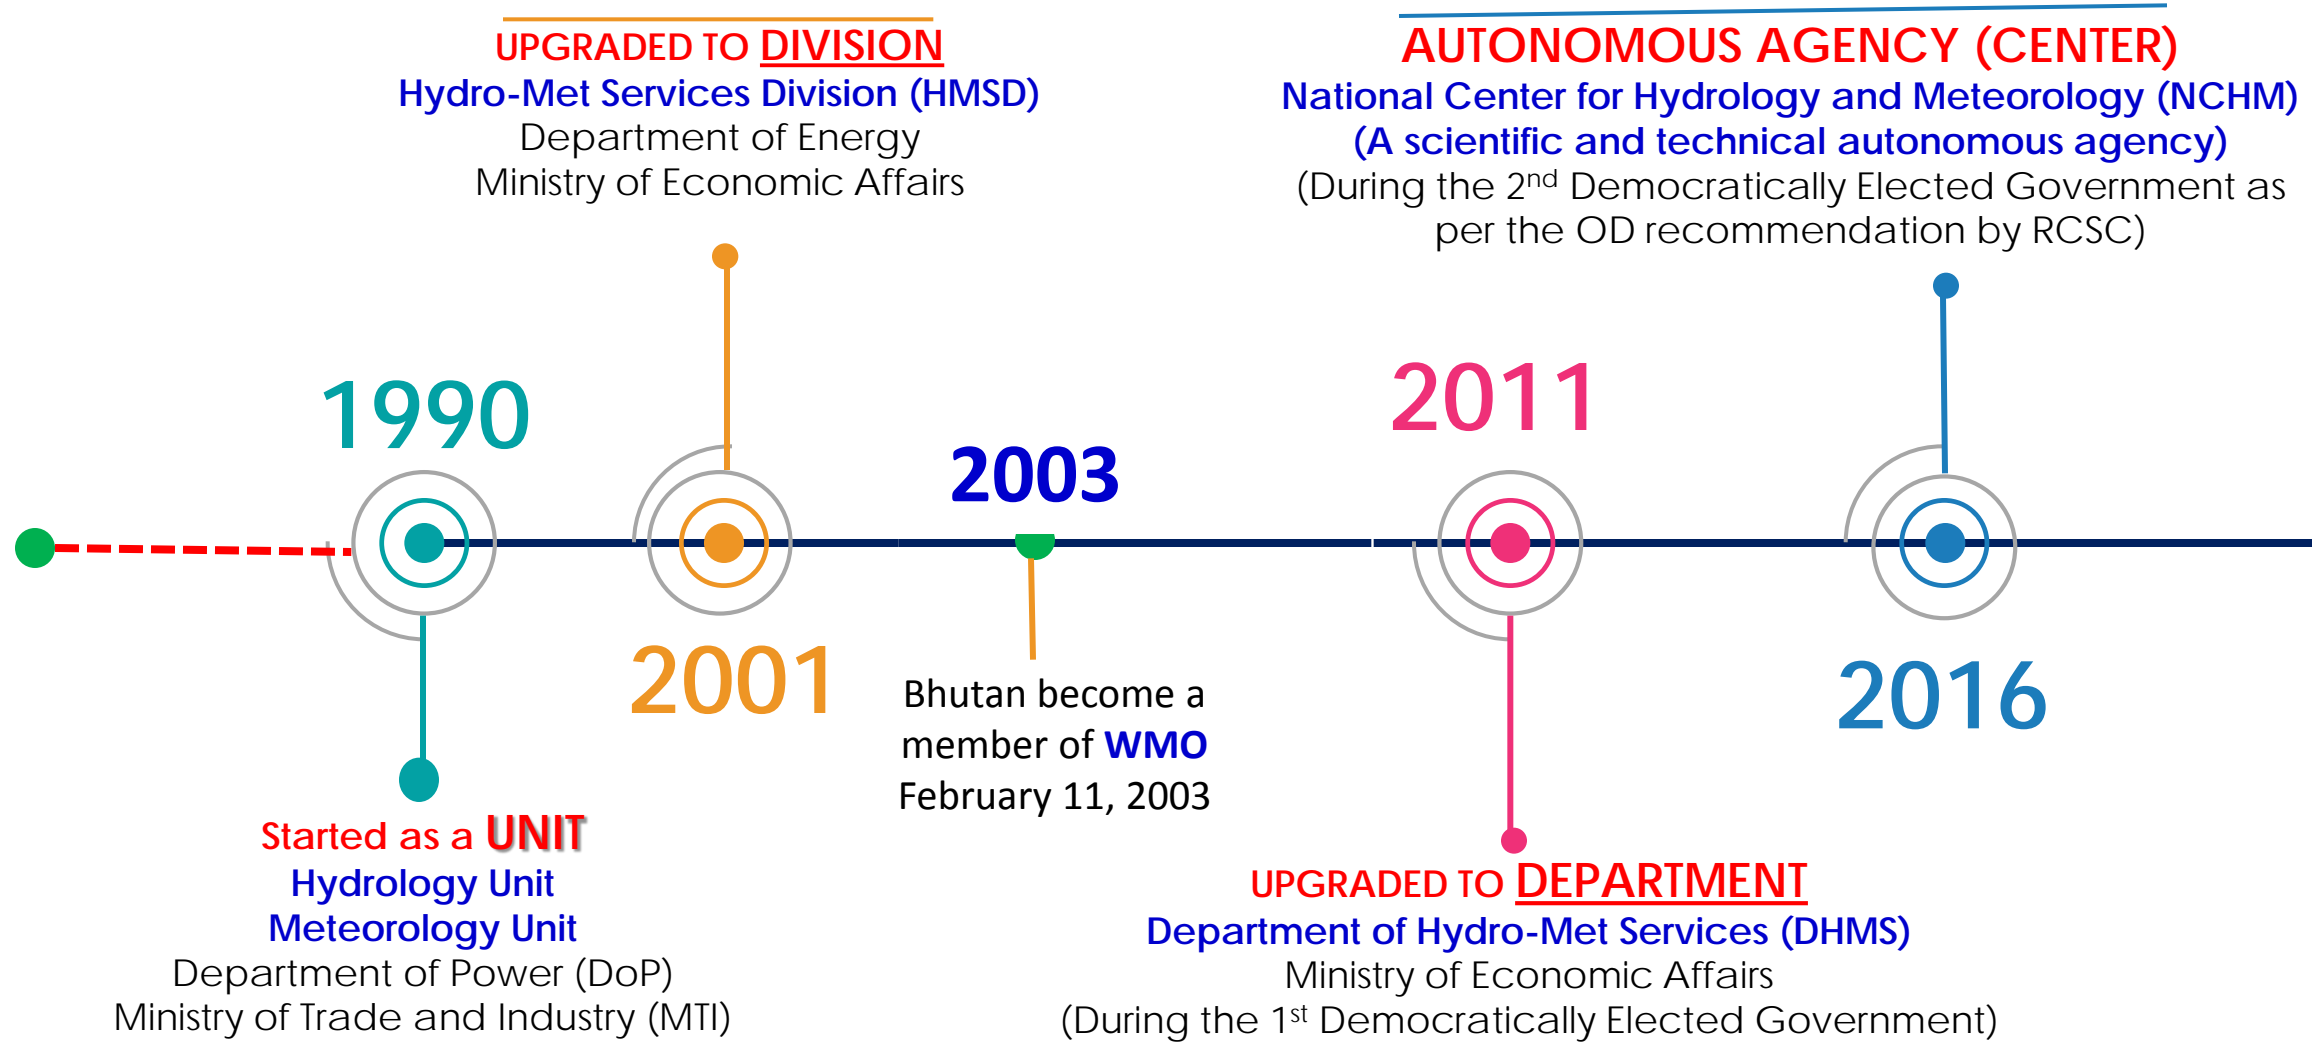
UPGRADED TO DIVISION
Hydro-Met Services Division (HMSD)
Department of Energy
Ministry of Economic Affairs

AUTONOMOUS AGENCY (CENTER)
National Center for Hydrology and Meteorology (NCHM)
(A scientific and technical autonomous agency)
(During the 2$^{nd}$ Democratically Elected Government as per the OD recommendation by RCSC)

1990

2001

2003

2011

2016

Started as a UNIT
Hydrology Unit
Meteorology Unit
Department of Power (DoP)
Ministry of Trade and Industry (MTI)

Bhutan become a member of WMO
February 11, 2003

UPGRADED TO DEPARTMENT
Department of Hydro-Met Services (DHMS)
Ministry of Economic Affairs
(During the 1$^{st}$ Democratically Elected Government)